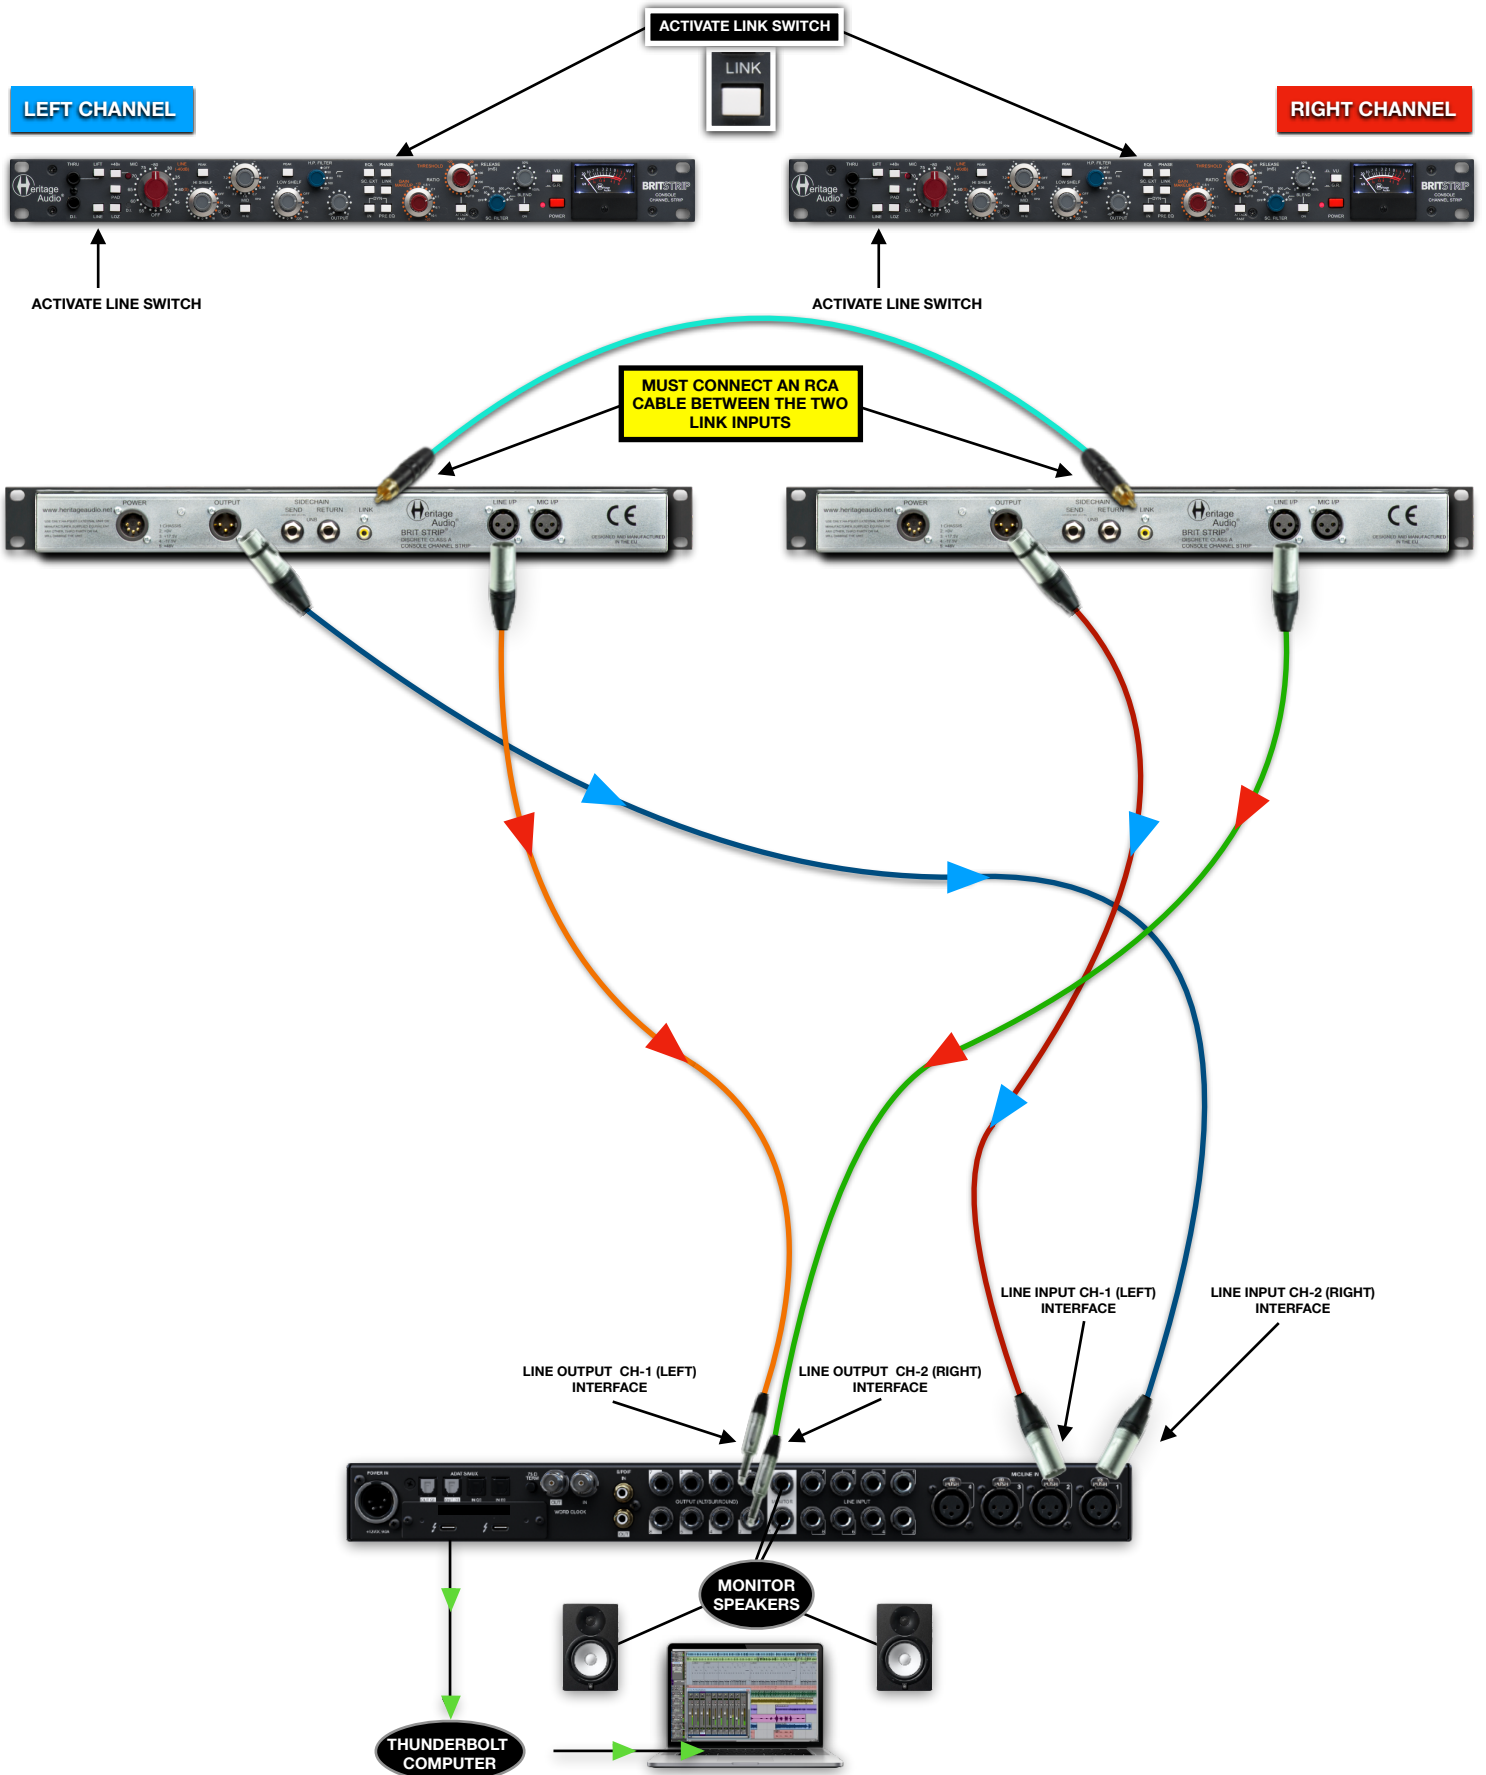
ACTIVATE LINK SWITCH

LINK

LEFT CHANNEL

RIGHT CHANNEL

Heritage Audio

BRITSTRIP

ACTIVATE LINE SWITCH

ACTIVATE LINE SWITCH

MUST CONNECT AN RCA CABLE BETWEEN THE TWO LINK INPUTS

www.heritageaudio.net POWER OUTPUT SIDECHAIN SEND RETURN LINK LINE I/P MIC I/P

Heritage Audio BRIT STRIP DISCRETE CLASS A CONSOLE CHANNEL STRIP

CE

www.heritageaudio.net POWER OUTPUT SIDECHAIN SEND RETURN LINK LINE I/P MIC I/P

Heritage Audio BRIT STRIP DISCRETE CLASS A CONSOLE CHANNEL STRIP

CE

LINE INPUT CH-1 (LEFT) INTERFACE

LINE INPUT CH-2 (RIGHT) INTERFACE

LINE OUTPUT CH-1 (LEFT) INTERFACE

LINE OUTPUT CH-2 (RIGHT) INTERFACE

MONITOR SPEAKERS

THUNDERBOLT COMPUTER